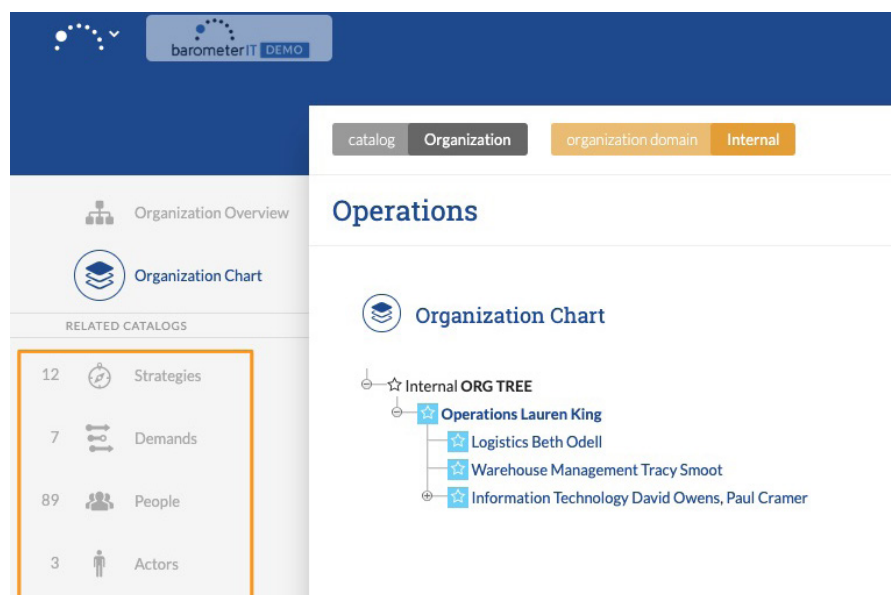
barometerIT DEMO

catalog Organization

organization domain Internal

Organization Overview

Organization Chart

RELATED CATALOGS

12 Strategies

7 Demands

89 People

3 Actors

Operations

Organization Chart

Internal ORG TREE

Operations Lauren King

Logistics Beth Odell

Warehouse Management Tracy Smoot

Information Technology David Owens, Paul Cramer